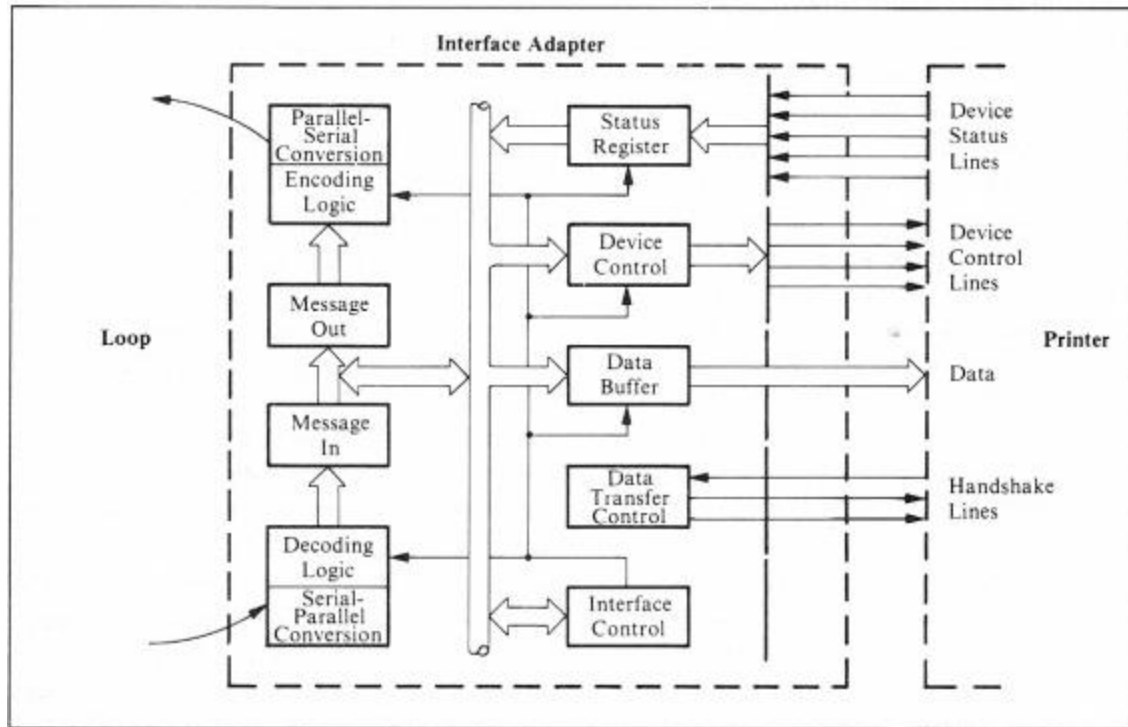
Interface Adapter

Parallel-Serial Conversion

Encoding Logic

Message Out

Message In

Decoding Logic

Serial-Parallel Conversion

Status Register

Device Control

Data Buffer

Data Transfer Control

Interface Control

Device Status Lines

Device Control Lines

Data

Handshake Lines

Loop

Printer